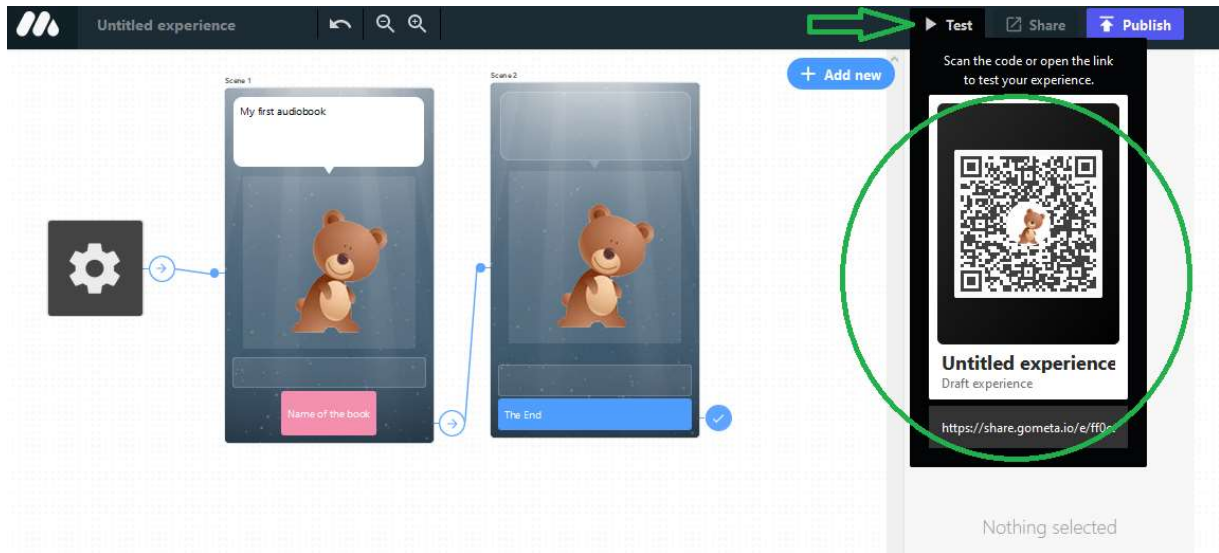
Untitled experience

Test

Share

Publish

Scan the code or open the link to test your experience.

Add new

Scene 1

My first audiobook

Name of the book

Scene 2

The End

Untitled experience

Draft experience

https://share.gometa.io/e/ff0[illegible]

Nothing selected